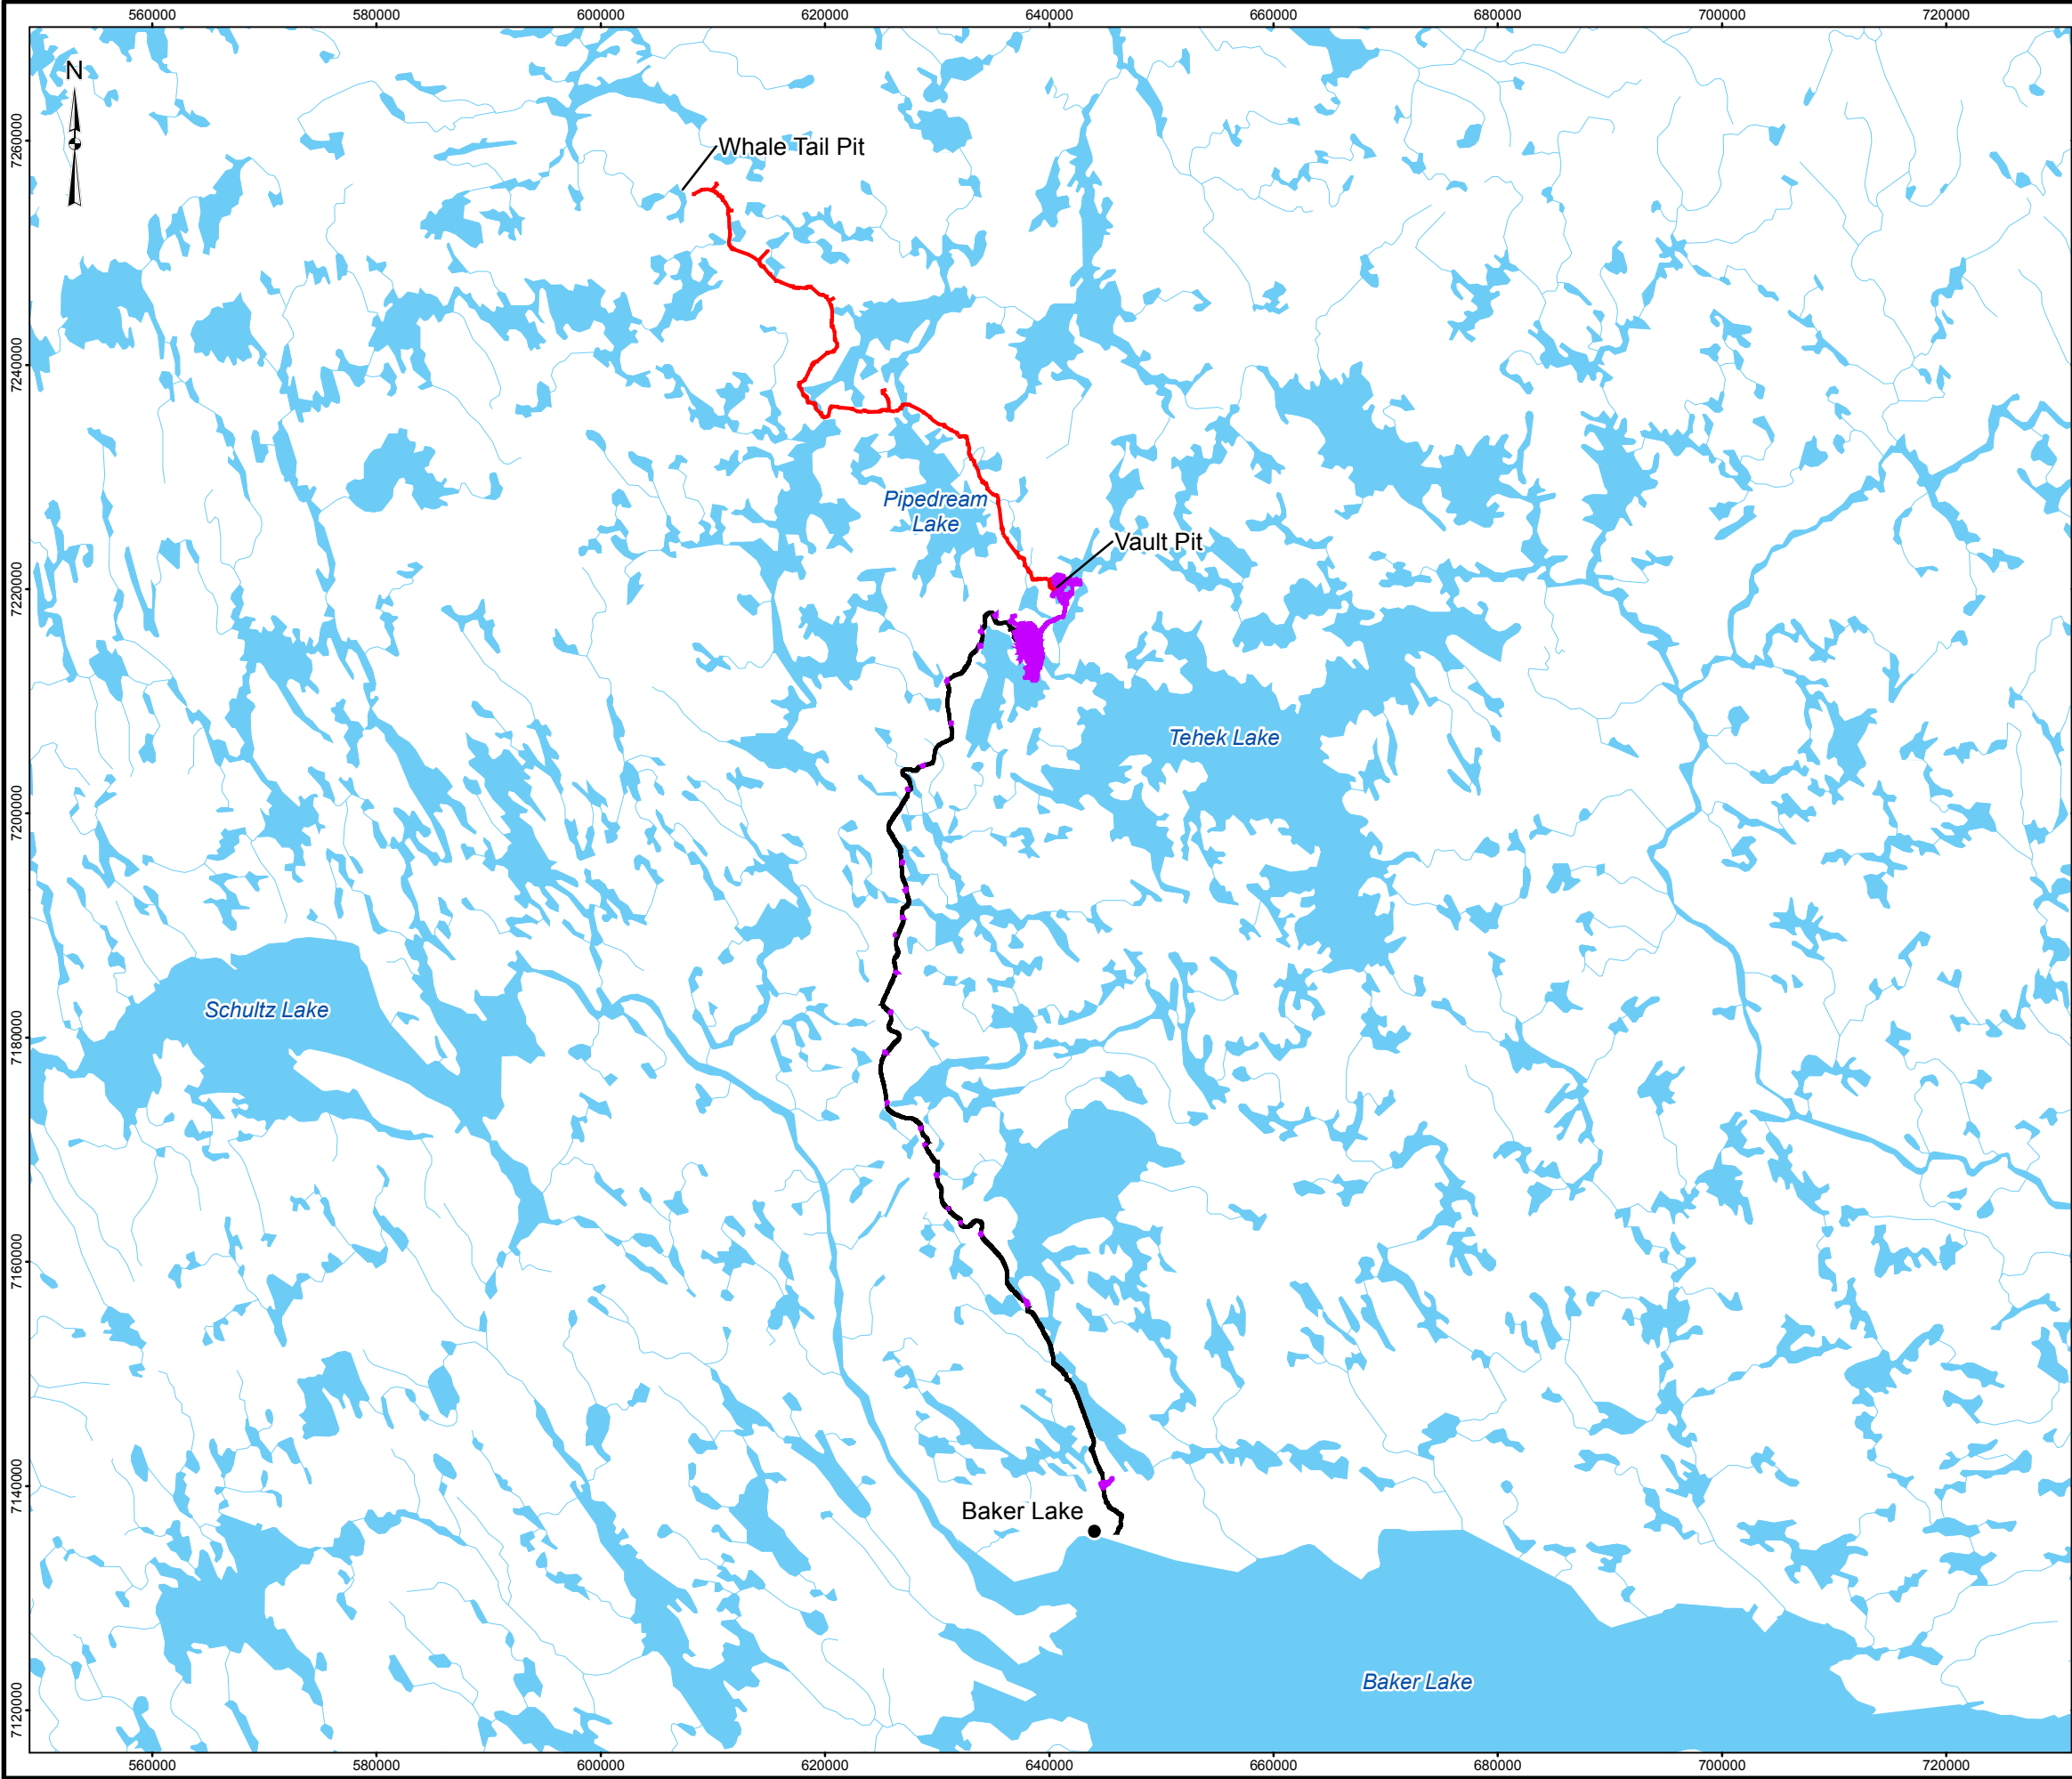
560000 580000 600000 620000 640000 660000 680000 700000 720000

N

7260000

7240000

7220000

7200000

7180000

7160000

7140000

7120000

Whale Tail Pit

Pipedream Lake

Vault Pit

Tehek Lake

Schultz Lake

Baker Lake

Baker Lake

560000 580000 600000 620000 640000 660000 680000 700000 720000